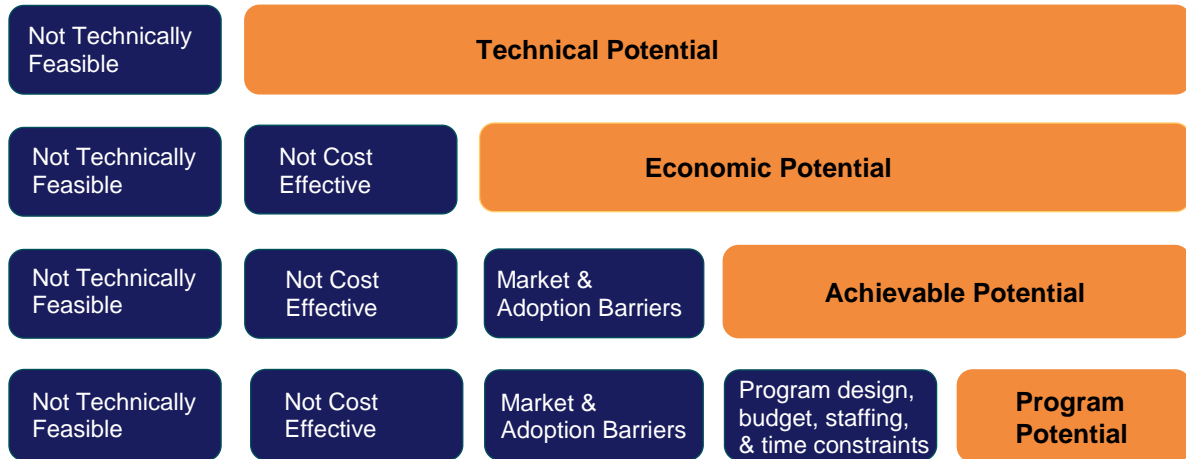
Not Technically Feasible

Technical Potential

Not Technically Feasible

Not Cost Effective

Economic Potential

Not Technically Feasible

Not Cost Effective

Market & Adoption Barriers

Achievable Potential

Not Technically Feasible

Not Cost Effective

Market & Adoption Barriers

Program design, budget, staffing, & time constraints

Program Potential